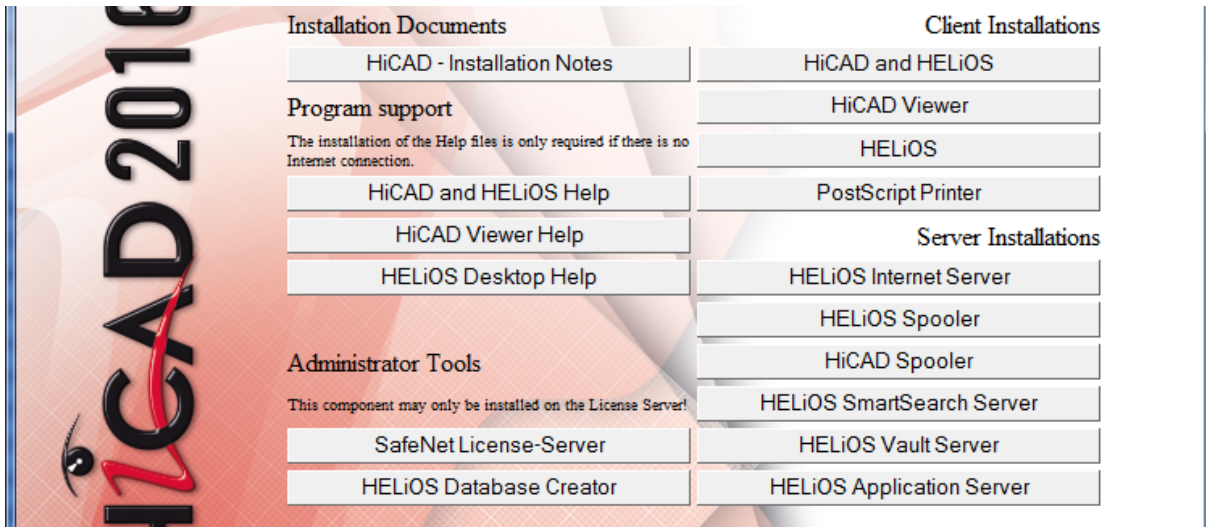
HiCAD 201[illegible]

Installation Documents

HiCAD - Installation Notes

Program support

The installation of the Help files is only required if there is no Internet connection.

HiCAD and HELiOS Help

HiCAD Viewer Help

HELiOS Desktop Help

Administrator Tools

This component may only be installed on the License Server!

SafeNet License-Server

HELiOS Database Creator

Client Installations

HiCAD and HELiOS

HiCAD Viewer

HELiOS

PostScript Printer

Server Installations

HELiOS Internet Server

HELiOS Spooler

HiCAD Spooler

HELiOS SmartSearch Server

HELiOS Vault Server

HELiOS Application Server